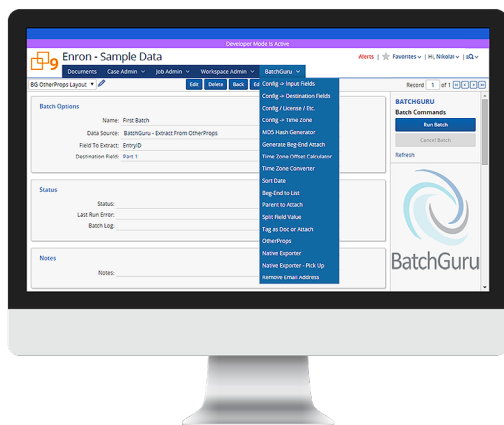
Developer Mode is Active

Enron - Sample Data

Alerts | Favorites | Hi, Nikolai | ≡Q

Documents Case Admin Job Admin Workspace Admin BatchGuru

BG OtherProps Layout

Edit Delete Back Ed

Record 1 of 1

Batch Options

Name: First Batch

Data Source: BatchGuru - Extract From OtherProps

Field To Extract: EntryID

Destination Field: Part 1

Status

Status:

Last Run Error:

Batch Log:

Notes

Notes:

Config -> Input Fields
Config -> Destination Fields
Config / License / Etc.
Config -> Time Zone
MD5 Hash Generator
Generate Beg-End Attach
Time Zone Offset Calculator
Time Zone Converter
Sort Date
Beg-End to List
Parent to Attach
Split Field Value
Tag as Doc or Attach
OtherProps
Native Exporter
Native Exporter - Pick Up
Remove Email Address

BATCHGURU
Batch Commands
Run Batch
Cancel Batch
Refresh

BatchGuru